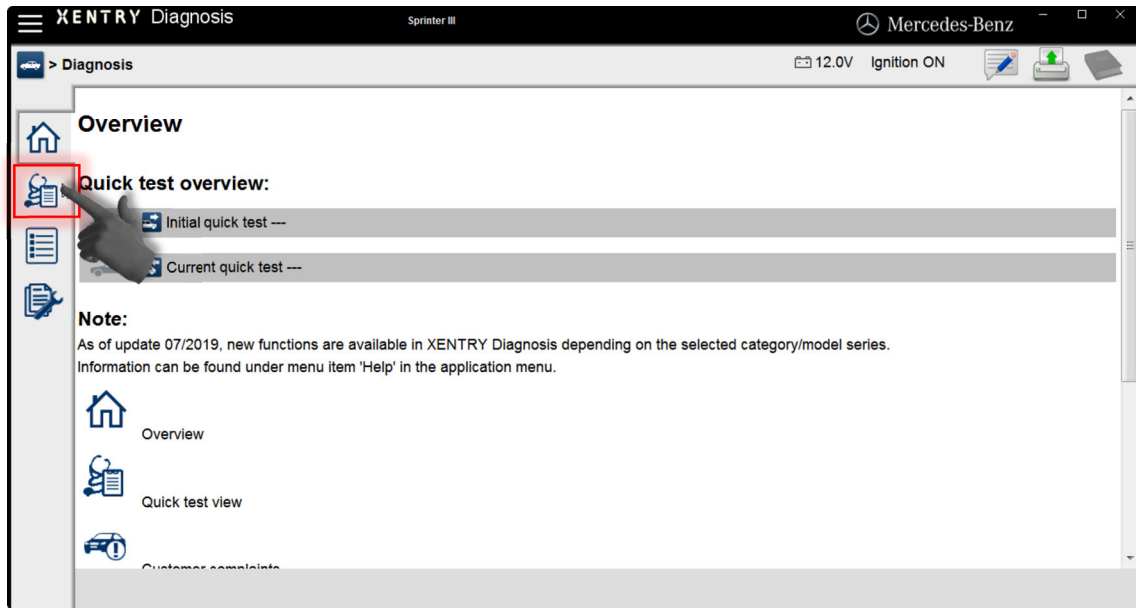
XENTRY Diagnosis

Sprinter III

Mercedes-Benz

> Diagnosis

12.0V Ignition ON

Overview

Quick test overview:

Initial quick test ---

Current quick test ---

Note:

As of update 07/2019, new functions are available in XENTRY Diagnosis depending on the selected category/model series.
Information can be found under menu item 'Help' in the application menu.

Overview

Quick test view

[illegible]